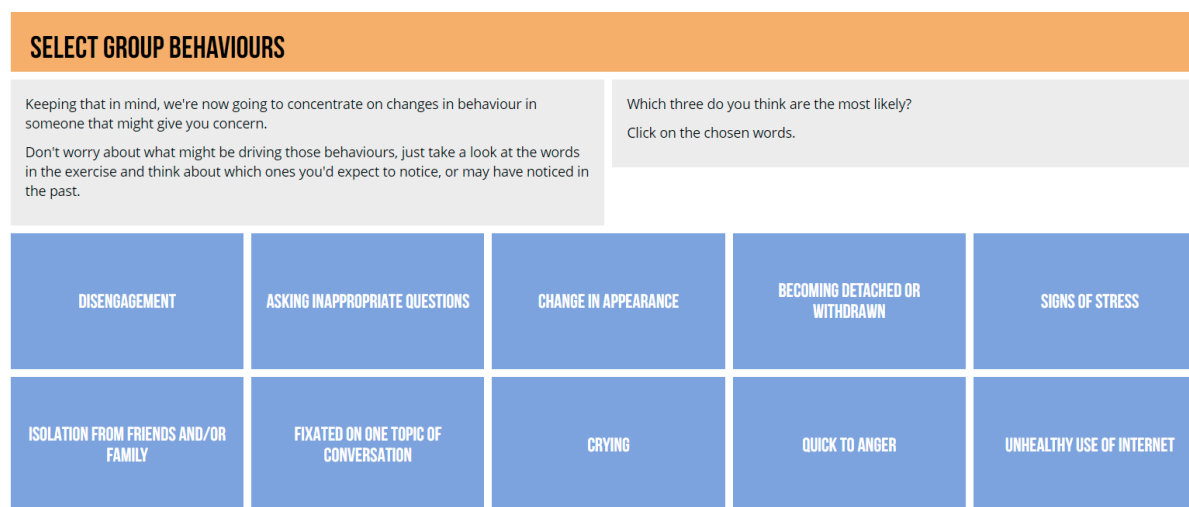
SELECT GROUP BEHAVIOURS

Keeping that in mind, we're now going to concentrate on changes in behaviour in someone that might give you concern.

Don't worry about what might be driving those behaviours, just take a look at the words in the exercise and think about which ones you'd expect to notice, or may have noticed in the past.

Which three do you think are the most likely?

Click on the chosen words.

DISENGAGEMENT

ASKING INAPPROPRIATE QUESTIONS

CHANGE IN APPEARANCE

BECOMING DETACHED OR WITHDRAWN

SIGNS OF STRESS

ISOLATION FROM FRIENDS AND/OR FAMILY

FIXATED ON ONE TOPIC OF CONVERSATION

CRYING

QUICK TO ANGER

UNHEALTHY USE OF INTERNET